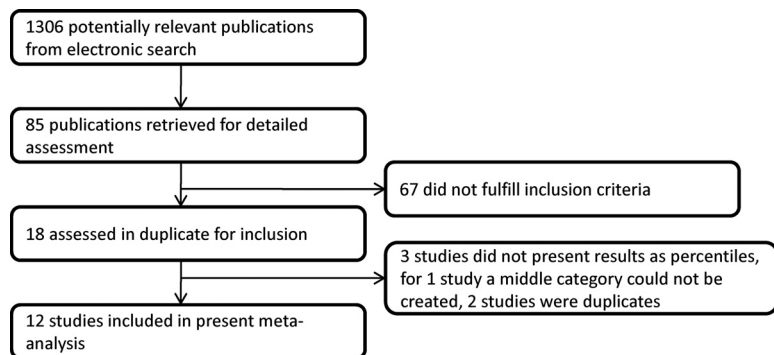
1306 potentially relevant publications from electronic search

85 publications retrieved for detailed assessment

67 did not fulfill inclusion criteria

18 assessed in duplicate for inclusion

3 studies did not present results as percentiles, for 1 study a middle category could not be created, 2 studies were duplicates

12 studies included in present meta-analysis